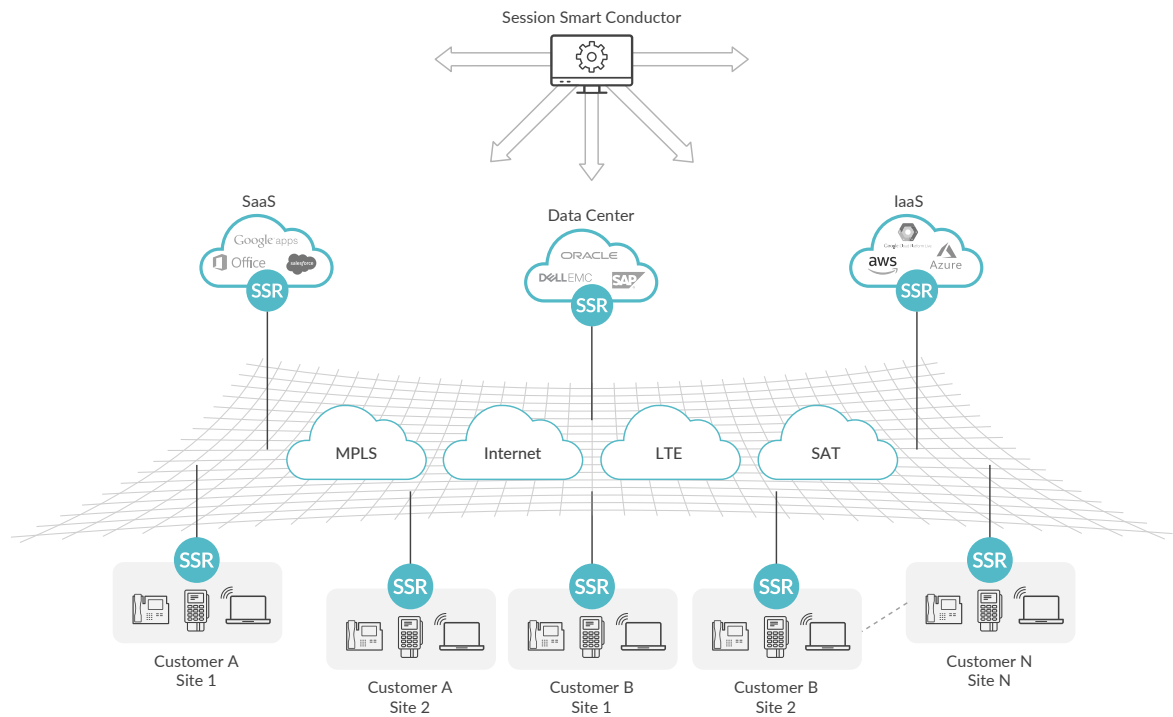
Session Smart Conductor

SaaS
Google apps
Office
salesforce
SSR

Data Center
ORACLE
DELLEMC
SAP
SSR

IaaS
Google Cloud Platform
aws
Azure
SSR

MPLS
Internet
LTE
SAT

SSR
Customer A
Site 1

SSR
Customer A
Site 2

SSR
Customer B
Site 1

SSR
Customer B
Site 2

SSR
Customer N
Site N